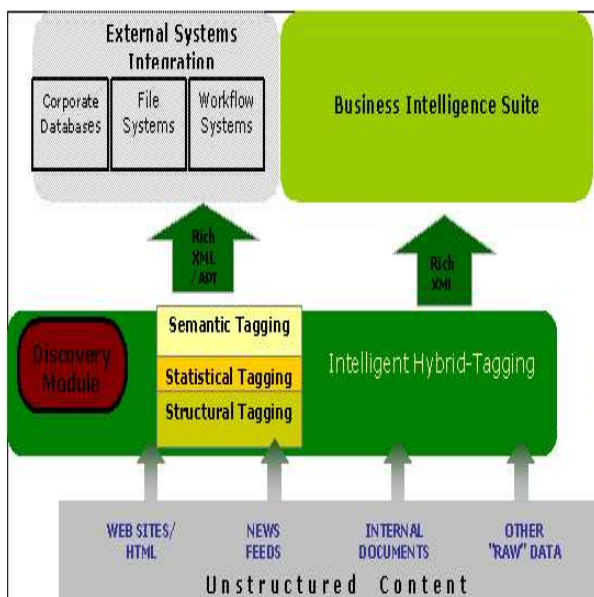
External Systems Integration

Corporate Databases

File Systems

Workflow Systems

Business Intelligence Suite

Rich XML / API

Rich XML

Discovery Module

Semantic Tagging

Statistical Tagging

Structural Tagging

Intelligent Hybrid-Tagging

WEB SITES/ HTML

NEWS FEEDS

INTERNAL DOCUMENTS

OTHER "RAW" DATA

Unstructured Content